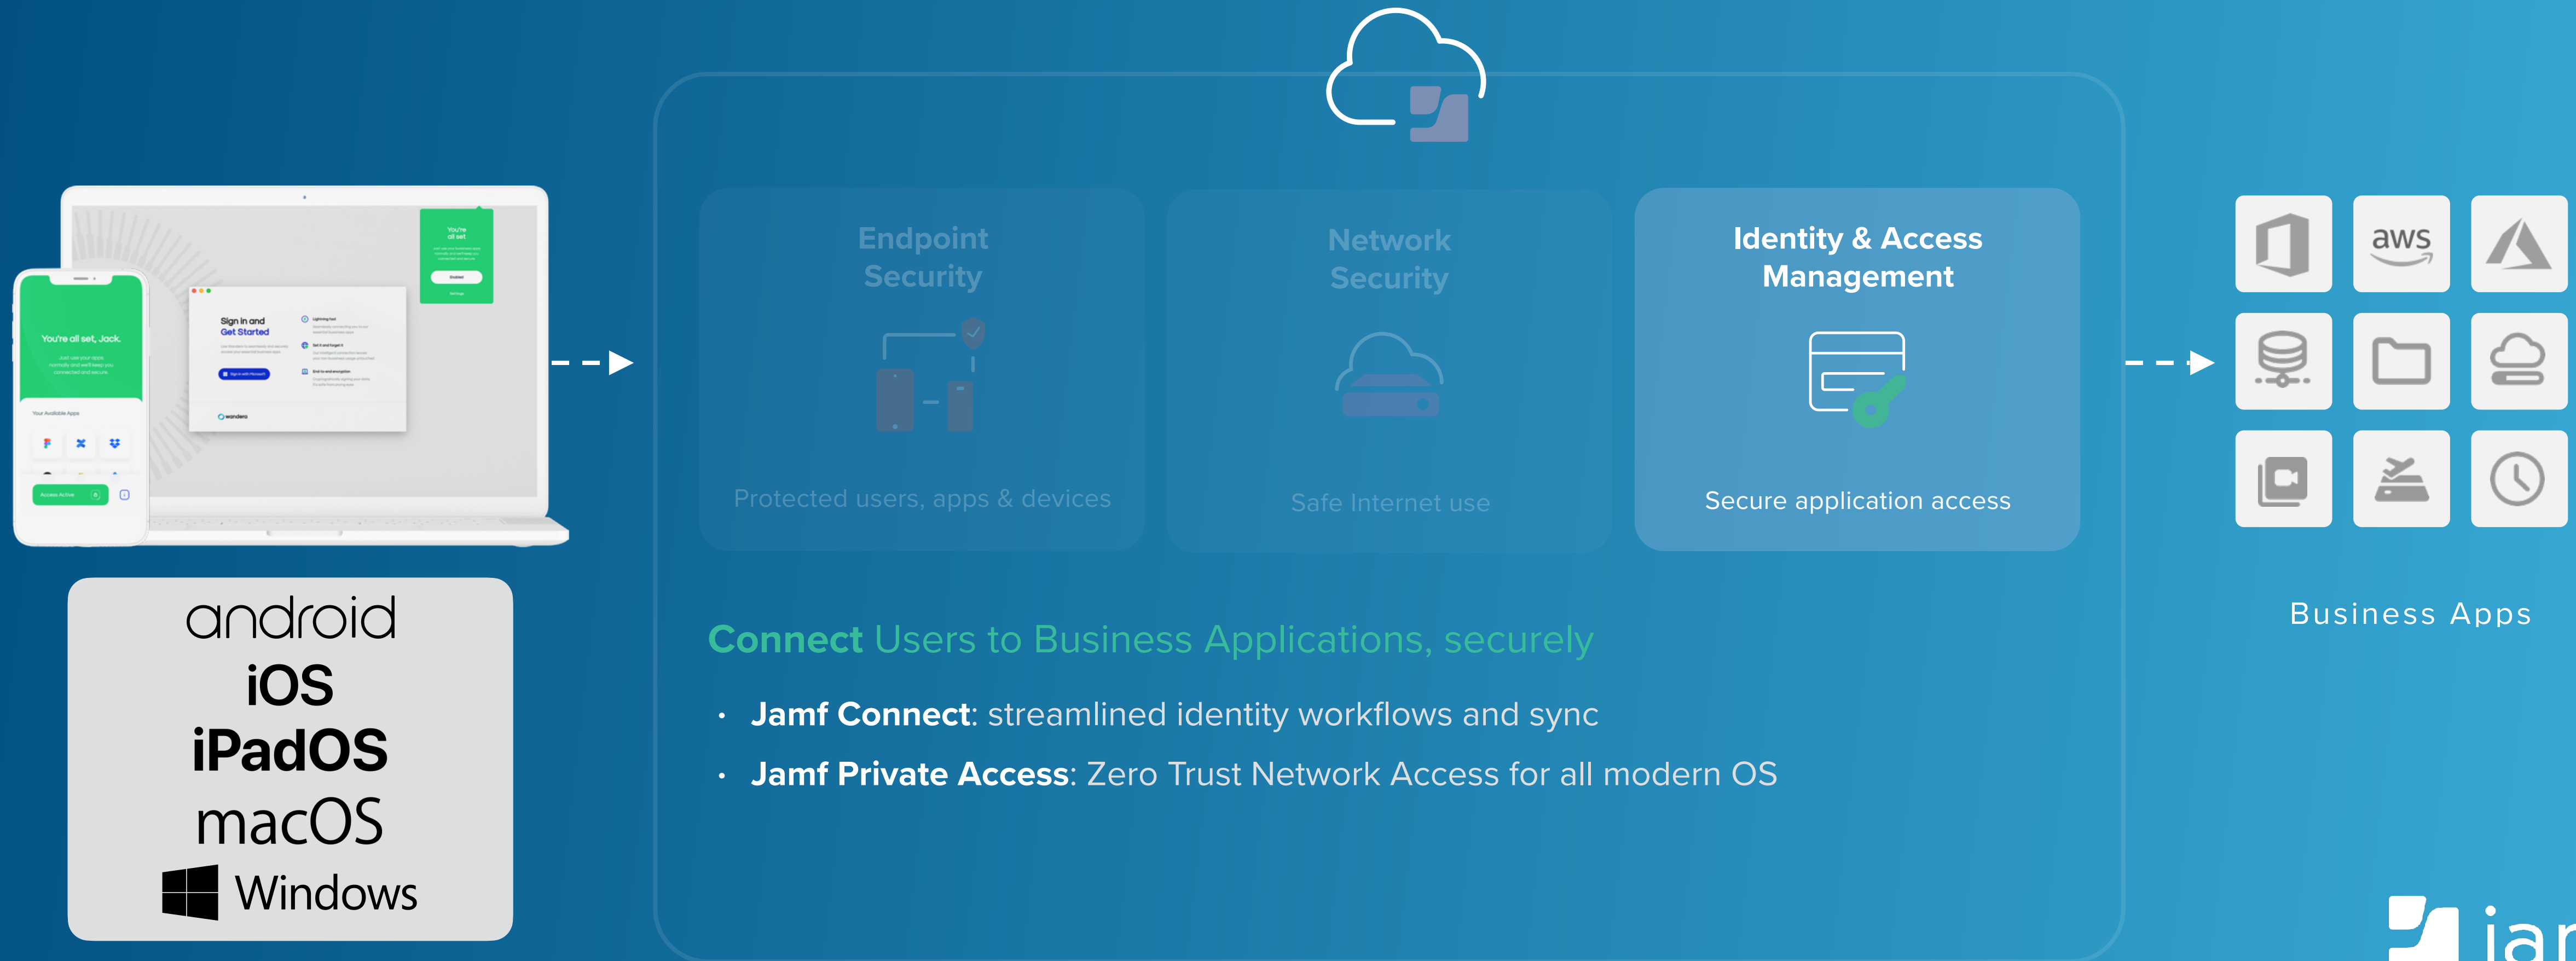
You're all set

Sign in and Get Started

You're all set, Jack.

Your Available Apps

Access Active

wandera

android
iOS
iPadOS
macOS
Windows

Endpoint Security

Protected users, apps & devices

Network Security

Safe Internet use

Identity & Access Management

Secure application access

Connect Users to Business Applications, securely

• Jamf Connect: streamlined identity workflows and sync
• Jamf Private Access: Zero Trust Network Access for all modern OS

aws

Business Apps

jar